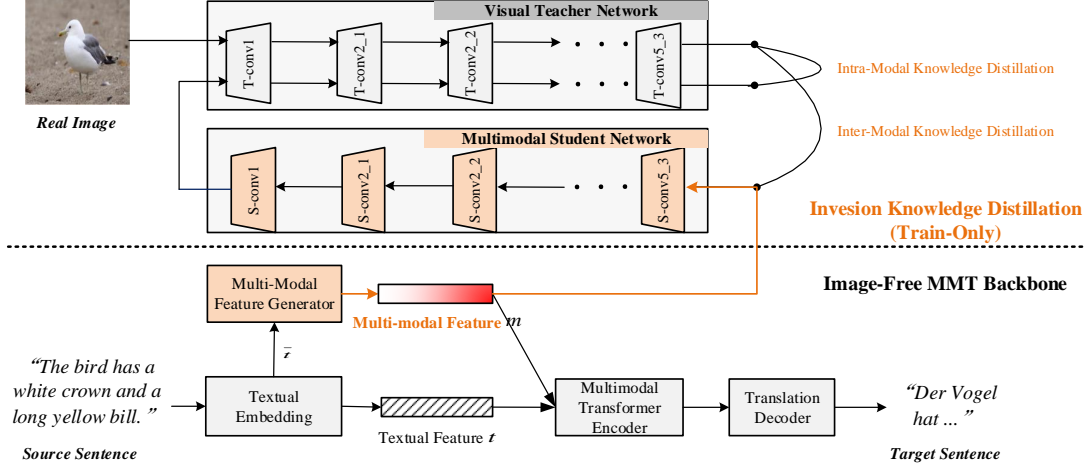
Visual Teacher Network

T-conv1

T-conv2_1

T-conv2_2

T-conv5_3

Real Image

Intra-Modal Knowledge Distillation

Inter-Modal Knowledge Distillation

Multimodal Student Network

S-conv1

S-conv2_1

S-conv2_2

S-conv5_3

Invesion Knowledge Distillation (Train-Only)

Image-Free MMT Backbone

Multi-Modal Feature Generator

Multi-modal Feature $m$

$\bar{t}$

“The bird has a white crown and a long yellow bill.”

Source Sentence

Textual Embedding

Textual Feature $t$

Multimodal Transformer Encoder

Translation Decoder

“Der Vogel hat ...”

Target Sentence